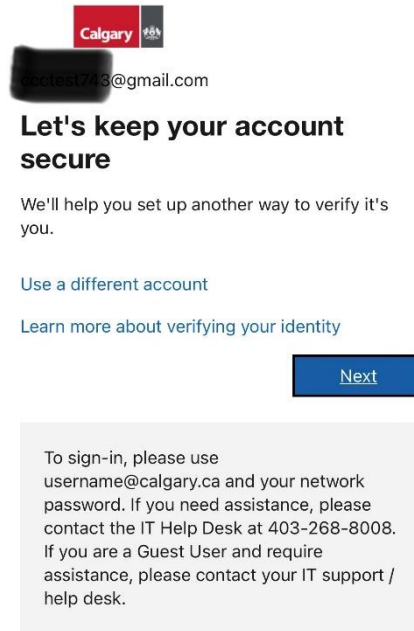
Calgary

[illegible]@gmail.com

Let's keep your account secure

We'll help you set up another way to verify it's you.

Use a different account

Learn more about verifying your identity

Next

To sign-in, please use username@calgary.ca and your network password. If you need assistance, please contact the IT Help Desk at 403-268-8008. If you are a Guest User and require assistance, please contact your IT support / help desk.